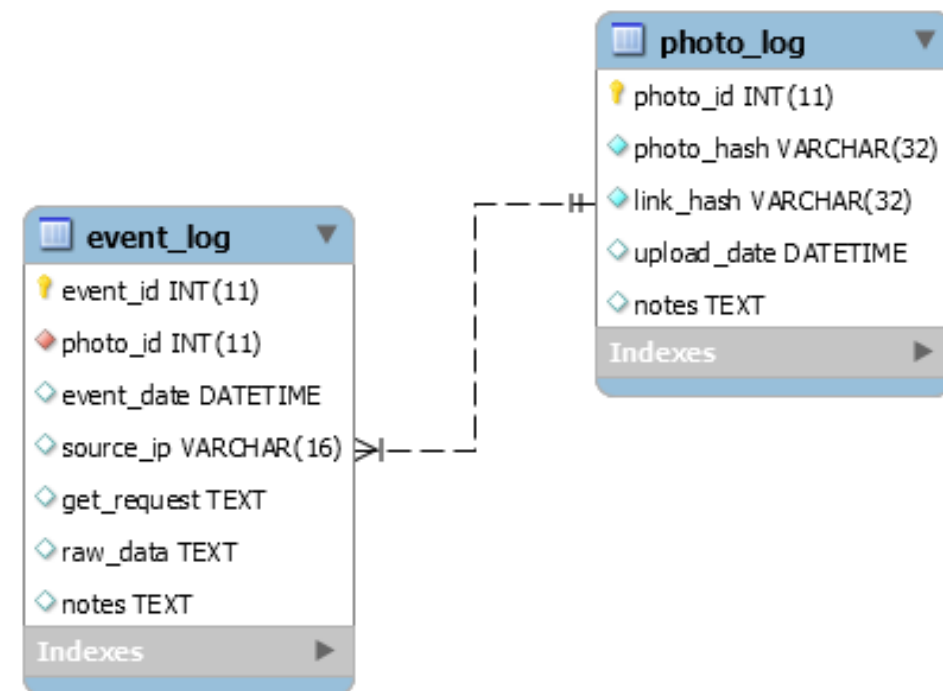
photo_log
photo_id INT(11)
photo_hash VARCHAR(32)
link_hash VARCHAR(32)
upload_date DATETIME
notes TEXT
Indexes

event_log
event_id INT(11)
photo_id INT(11)
event_date DATETIME
source_ip VARCHAR(16)
get_request TEXT
raw_data TEXT
notes TEXT
Indexes